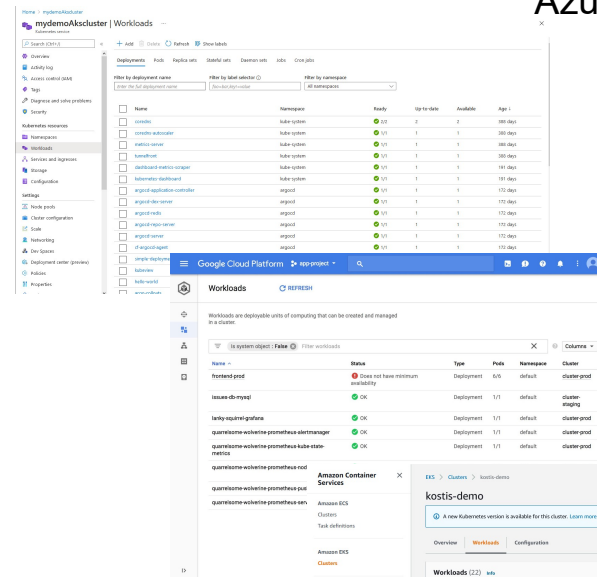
Azu

Home > mydemoAkscluster

mydemoAkscluster | Workloads ...

Kubernetes service

Search (Ctrl+/)

+ Add  Delete  Refresh  Show labels

Overview
Activity log
Access control (IAM)
Tags
Diagnose and solve problems
Security

Kubernetes resources
Namespaces
Workloads
Services and ingresses
Storage
Configuration

Settings
Node pools
Cluster configuration
Scale
Networking
Dev Spaces
Deployment center (preview)
Policies
Properties

Deployments  Pods  Replica sets  Stateful sets  Daemon sets  Jobs  Cron jobs

Filter by deployment name
Enter the full deployment name

Filter by label selector
foo=bar,key!=value

Filter by namespace
All namespaces

| Name | Namespace | Ready | Up-to-date | Available | Age |
|---|---|---|---|---|---|
| coredns | kube-system | 2/2 | 2 | 2 | 388 days |
| coredns-autoscaler | kube-system | 1/1 | 1 | 1 | 388 days |
| metrics-server | kube-system | 1/1 | 1 | 1 | 388 days |
| tunnelfront | kube-system | 1/1 | 1 | 1 | 388 days |
| dashboard-metrics-scraper | kube-system | 1/1 | 1 | 1 | 191 days |
| kubernetes-dashboard | kube-system | 1/1 | 1 | 1 | 191 days |
| argocd-application-controller | argocd | 1/1 | 1 | 1 | 172 days |
| argocd-dex-server | argocd | 1/1 | 1 | 1 | 172 days |
| argocd-redis | argocd | 1/1 | 1 | 1 | 172 days |
| argocd-repo-server | argocd | 1/1 | 1 | 1 | 172 days |
| argocd-server | argocd | 1/1 | 1 | 1 | 172 days |
| cf-argocd-agent | argocd | 1/1 | 1 | 1 | 172 days |
| simple-deployme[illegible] | | | | | |
| kuberiev | | | | | |
| hello-world | | | | | |

Google Cloud Platform  app-project

Workloads  REFRESH

Workloads are deployable units of computing that can be created and managed in a cluster.

Is system object : False  Filter workloads

Columns

| Name | Status | Type | Pods | Namespace | Cluster |
|---|---|---|---|---|---|
| frontend-prod | Does not have minimum availability | Deployment | 6/6 | default | cluster-prod |
| issues-db-mysql | OK | Deployment | 1/1 | default | cluster-staging |
| lanky-squirrel-grafana | OK | Deployment | 1/1 | default | cluster-prod |
| quarrelsome-wolverine-prometheus-alertmanager | OK | Deployment | 1/1 | default | cluster-prod |
| quarrelsome-wolverine-prometheus-kube-state-metrics | OK | Deployment | 1/1 | default | cluster-prod |
| quarrelsome-wolverine-prometheus-nod | | | | | |
| quarrelsome-wolverine-prometheus-pus | | | | | |
| quarrelsome-wolverine-prometheus-serv | | | | | |

Amazon Container Services

Amazon ECS
Clusters
Task definitions

Amazon EKS
Clusters

EKS > Clusters > kostis-demo

kostis-demo

A new Kubernetes version is available for this cluster. Learn more

Overview  Workloads  Configuration

Workloads (22) Info